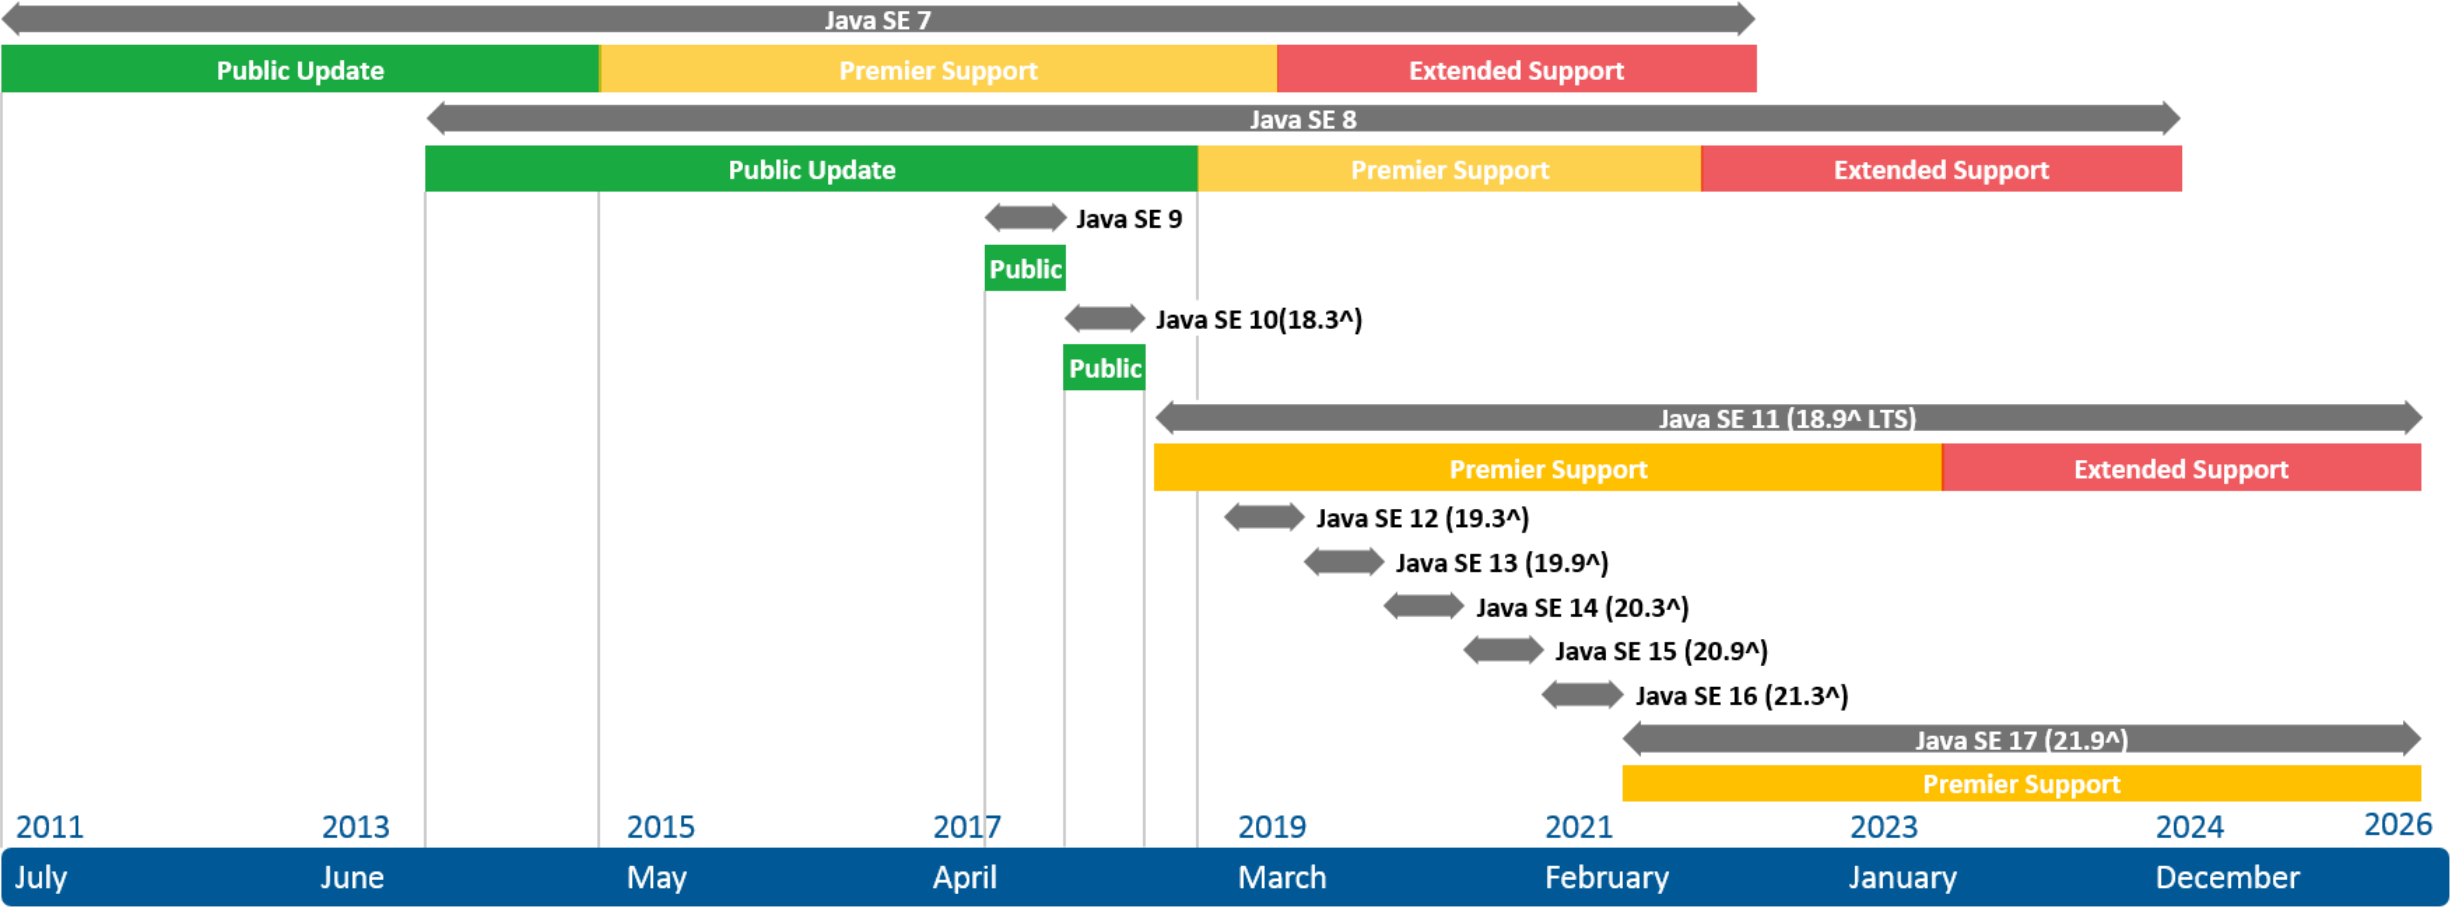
Java SE 7

Public Update | Premier Support | Extended Support

Java SE 8

Public Update | Premier Support | Extended Support

Java SE 9

Public

Java SE 10(18.3^)

Public

Java SE 11 (18.9^ LTS)

Premier Support | Extended Support

Java SE 12 (19.3^)

Java SE 13 (19.9^)

Java SE 14 (20.3^)

Java SE 15 (20.9^)

Java SE 16 (21.3^)

Java SE 17 (21.9^)

Premier Support

2011 2013 2015 2017 2019 2021 2023 2024 2026

July June May April March February January December